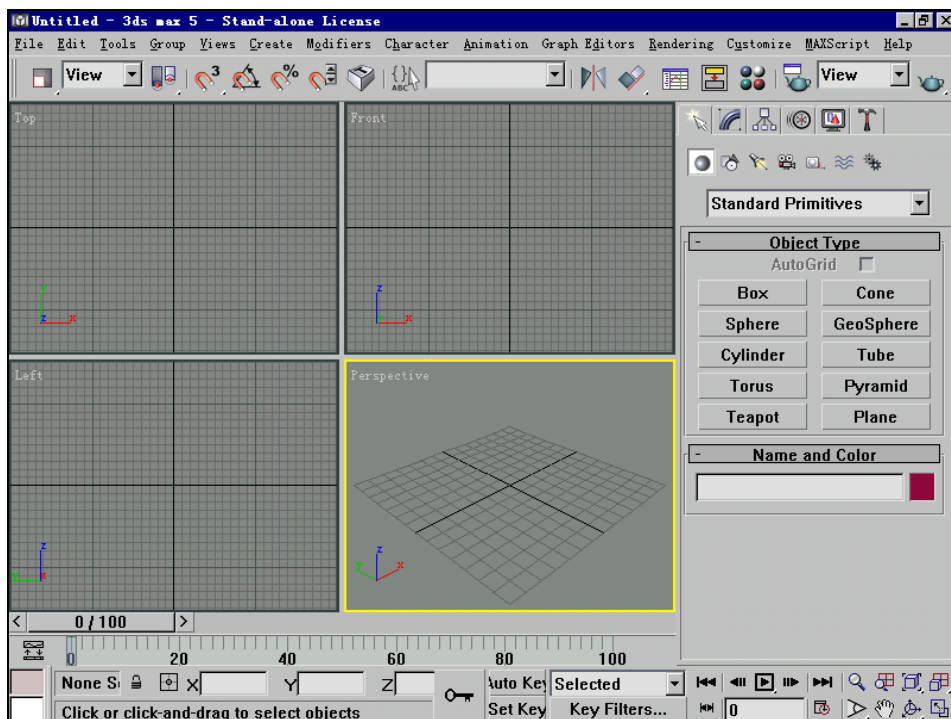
Untitled - 3ds max 5 - Stand-alone License

File Edit Tools Group Views Create Modifiers Character Animation Graph Editors Rendering Customize MAXScript Help

View

View

Top

Front

Left

Perspective

Standard Primitives

- Object Type

AutoGrid

Box

Cone

Sphere

GeoSphere

Cylinder

Tube

Torus

Pyramid

Teapot

Plane

- Name and Color

0 / 100

0

20

40

60

80

100

None S

X

Y

Z

Auto Key

Selected

Set Key

Key Filters...

0

Click or click-and-drag to select objects